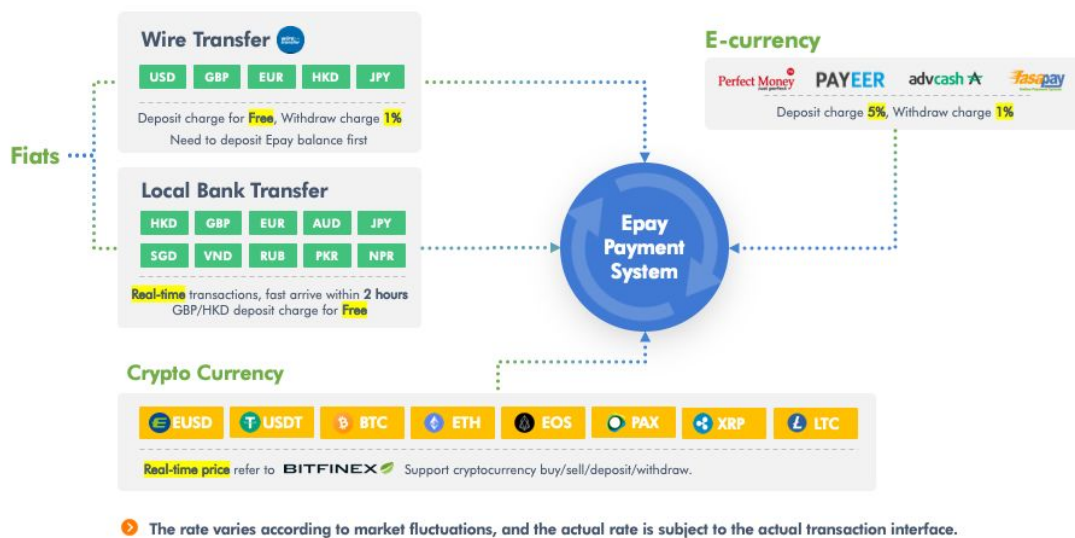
Wire Transfer

| USD | GBP | EUR | HKD | JPY |
|---|---|---|---|---|

Deposit charge for Free, Withdraw charge 1%
Need to deposit Epay balance first

Fiats

Local Bank Transfer

| HKD | GBP | EUR | AUD | JPY |
|---|---|---|---|---|
| SGD | VND | RUB | PKR | NPR |

Real-time transactions, fast arrive within 2 hours
GBP/HKD deposit charge for Free

E-currency

Perfect Money PAYEER advcash fasapay

Deposit charge 5%, Withdraw charge 1%

Epay Payment System

Crypto Currency

| EUSD | USDT | BTC | ETH | EOS | PAX | XRP | LTC |
|---|---|---|---|---|---|---|---|

Real-time price refer to BITFINEX Support cryptocurrency buy/sell/deposit/withdraw.

The rate varies according to market fluctuations, and the actual rate is subject to the actual transaction interface.